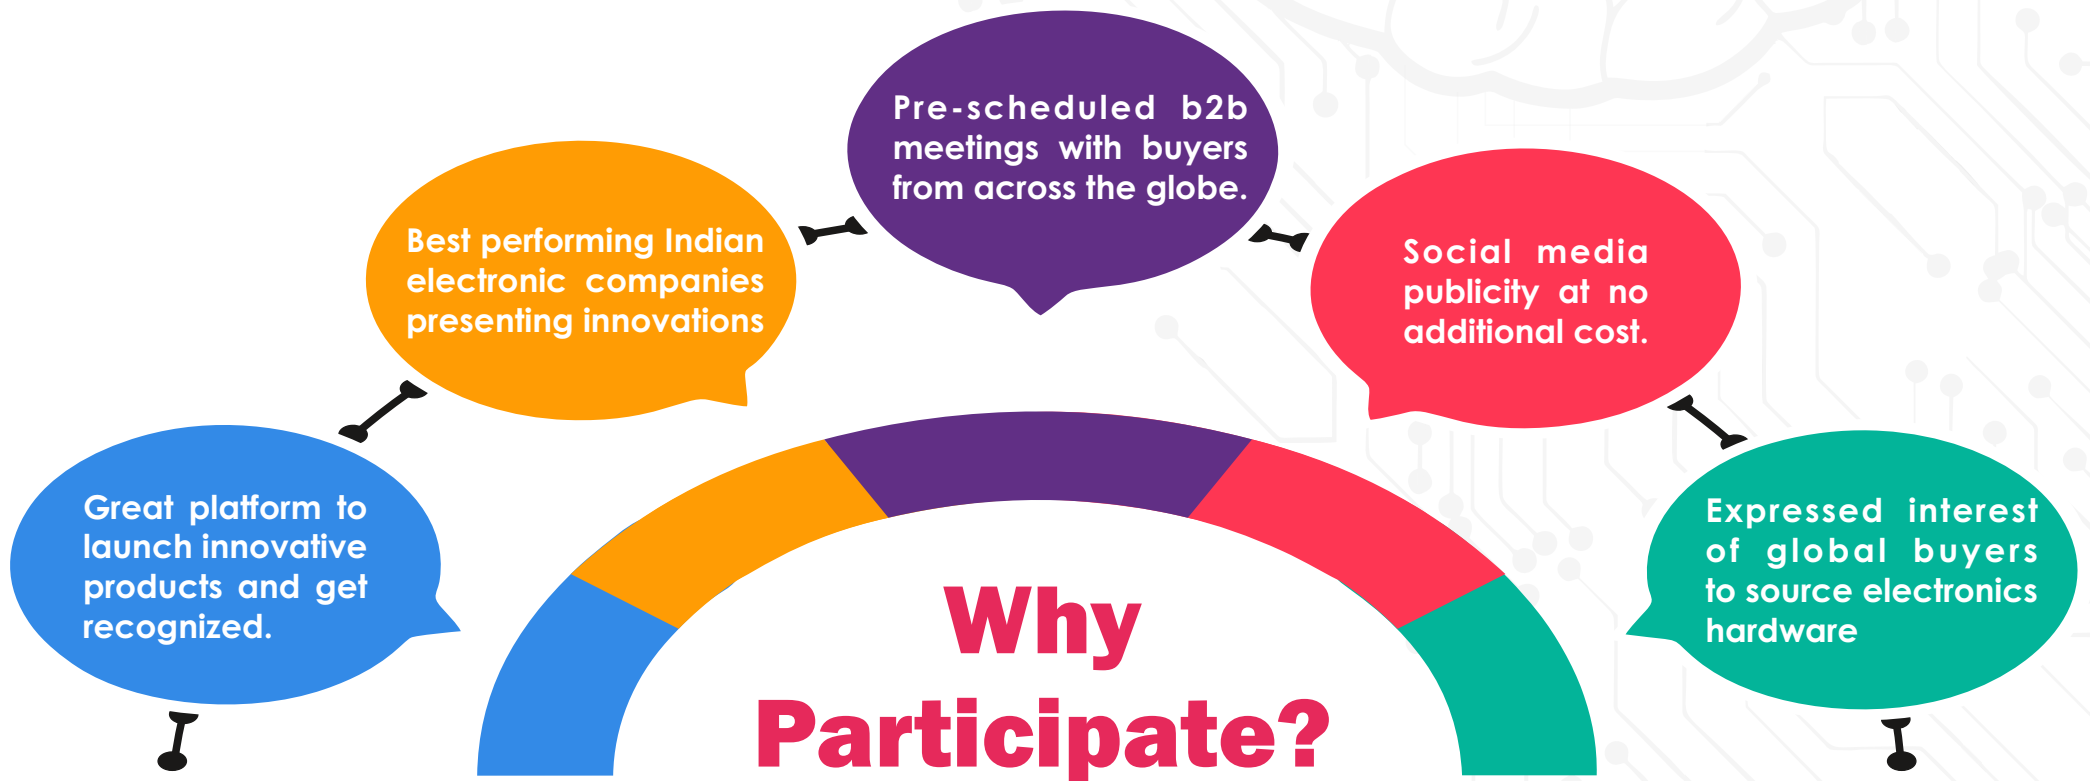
Great platform to launch innovative products and get recognized.

Best performing Indian electronic companies presenting innovations

Pre-scheduled b2b meetings with buyers from across the globe.

Social media publicity at no additional cost.

Expressed interest of global buyers to source electronics hardware

Why Participate?